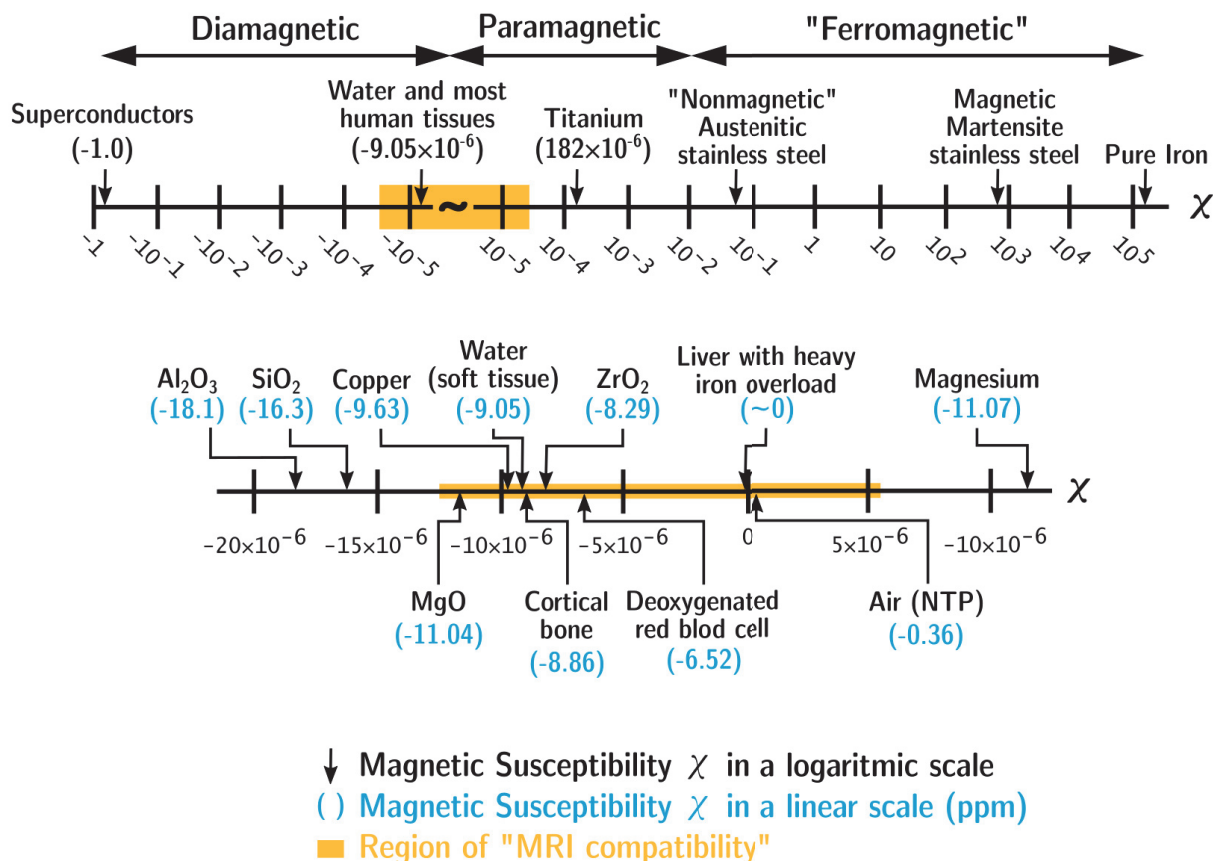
Diamagnetic Paramagnetic "Ferromagnetic"

Superconductors (-1.0)

Water and most human tissues $(-9.05\times10^{-6})$

Titanium $(182\times10^{-6})$

"Nonmagnetic" Austenitic stainless steel

Magnetic Martensite stainless steel

Pure Iron

$\chi$

-1, $-10^{-1}$, $-10^{-2}$, $-10^{-3}$, $-10^{-4}$, $-10^{-5}$, ~, $10^{-5}$, $10^{-4}$, $10^{-3}$, $10^{-2}$, $10^{-1}$, 1, 10, $10^{2}$, $10^{3}$, $10^{4}$, $10^{5}$

$Al_2O_3$ (-18.1)

$SiO_2$ (-16.3)

Copper (-9.63)

Water (soft tissue) (-9.05)

$ZrO_2$ (-8.29)

Liver with heavy iron overload (~0)

Magnesium (-11.07)

$\chi$

$-20\times10^{-6}$, $-15\times10^{-6}$, $-10\times10^{-6}$, $-5\times10^{-6}$, 0, $5\times10^{-6}$, $-10\times10^{-6}$

MgO (-11.04)

Cortical bone (-8.86)

Deoxygenated red blod cell (-6.52)

Air (NTP) (-0.36)

Magnetic Susceptibility $\chi$ in a logaritmic scale

( ) Magnetic Susceptibility $\chi$ in a linear scale (ppm)

Region of "MRI compatibility"